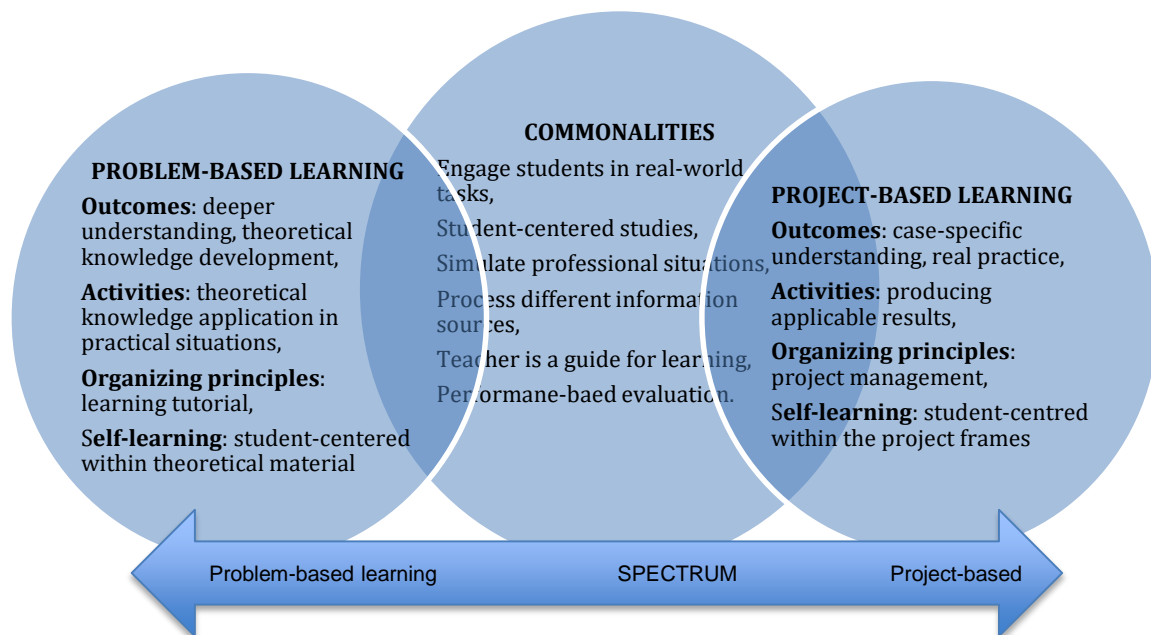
PROBLEM-BASED LEARNING

**Outcomes**: deeper understanding, theoretical knowledge development,

**Activities**: theoretical knowledge application in practical situations,

**Organizing principles**: learning tutorial,

S**elf-learning**: student-centered within theoretical material

COMMONALITIES

Engage students in real-world tasks,

Student-centered studies,

Simulate professional situations,

Process different information sources,

Teacher is a guide for learning,

Performane-baed evaluation.

PROJECT-BASED LEARNING

**Outcomes**: case-specific understanding, real practice,

**Activities**: producing applicable results,

**Organizing principles**: project management,

S**elf-learning**: student-centred within the project frames

Problem-based learning

SPECTRUM

Project-based